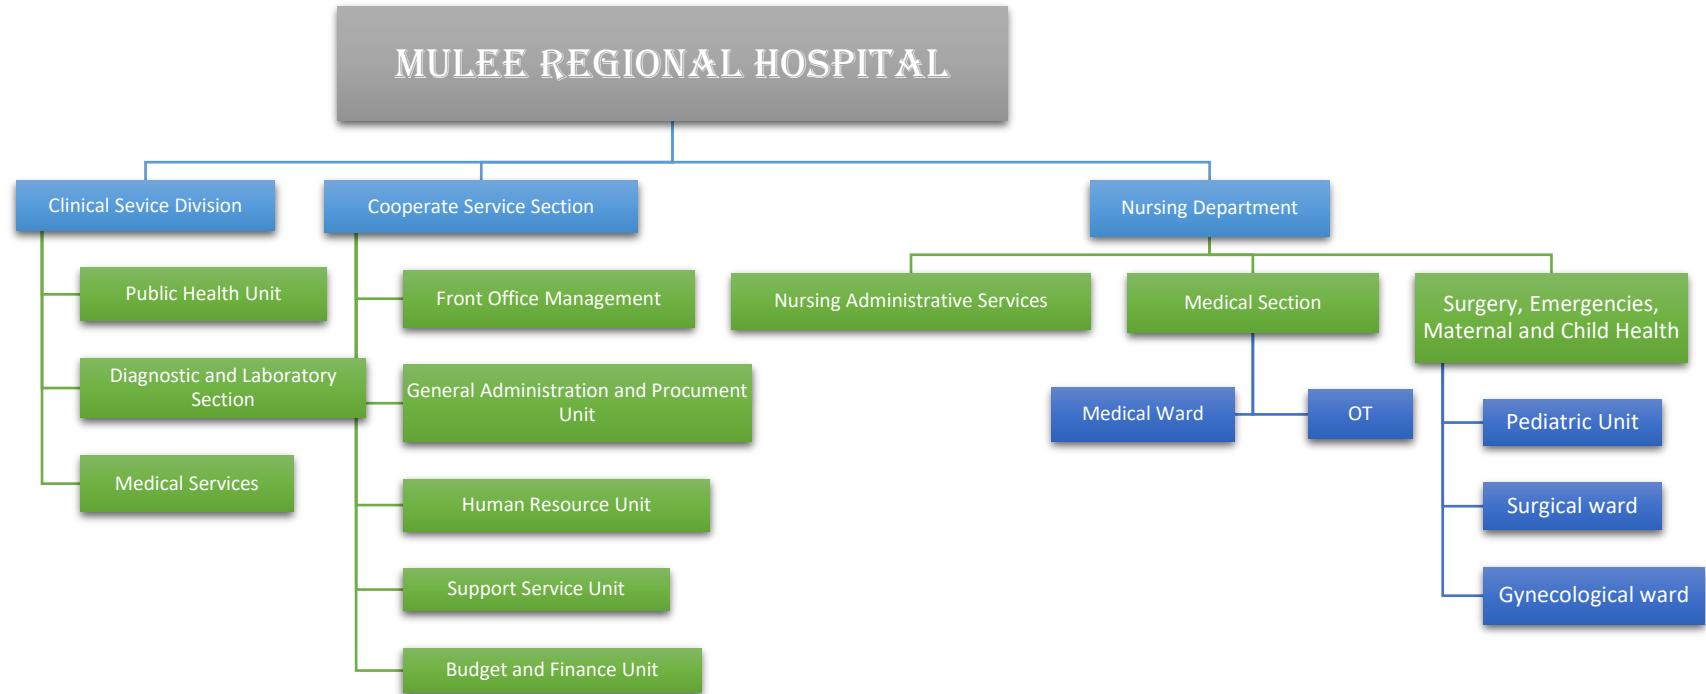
MULEE REGIONAL HOSPITAL

Clinical Sevice Division

Public Health Unit

Diagnostic and Laboratory Section

Medical Services

Cooperate Service Section

Front Office Management

General Administration and Procument Unit

Human Resource Unit

Support Service Unit

Budget and Finance Unit

Nursing Department

Nursing Administrative Services

Medical Section

Medical Ward

OT

Surgery, Emergencies, Maternal and Child Health

Pediatric Unit

Surgical ward

Gynecological ward